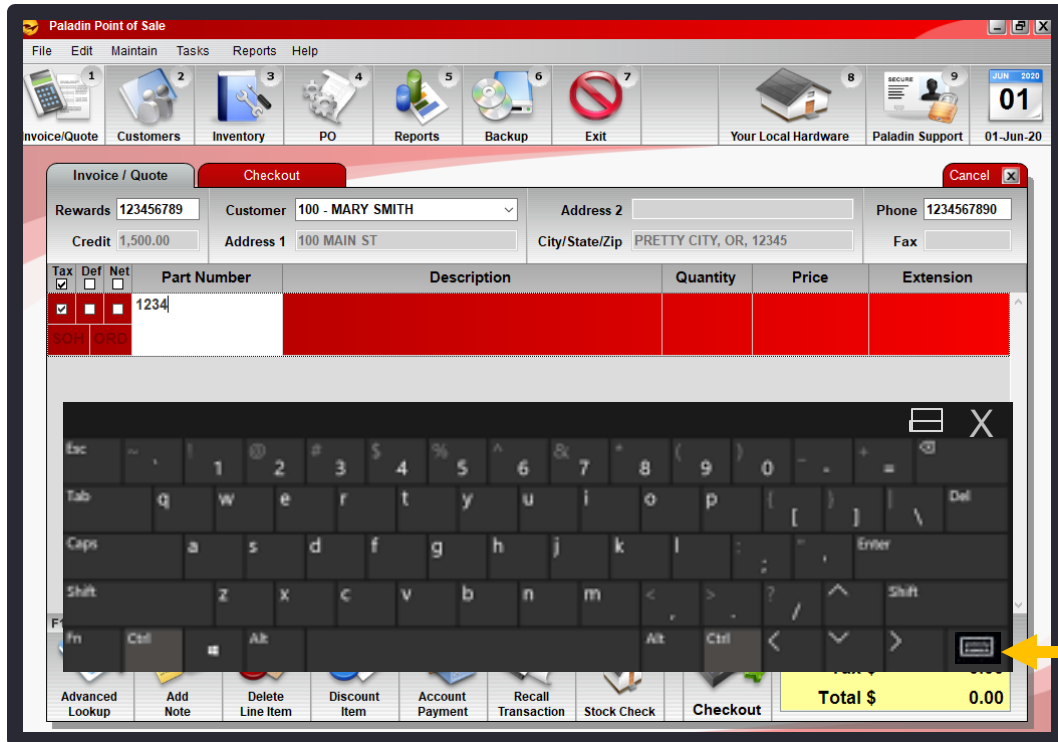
Paladin Point of Sale

File Edit Maintain Tasks Reports Help

1 Invoice/Quote
2 Customers
3 Inventory
4 PO
5 Reports
6 Backup
7 Exit
8 Your Local Hardware
9 Paladin Support
JUN 2020 01 01-Jun-20

Invoice / Quote
Checkout
Cancel

Rewards 123456789
Credit 1,500.00
Customer 100 - MARY SMITH
Address 1 100 MAIN ST
Address 2
City/State/Zip PRETTY CITY, OR, 12345
Phone 1234567890
Fax

| Tax | Def | Net | Part Number | Description | Quantity | Price | Extension |
|---|---|---|---|---|---|---|---|
| ☑ | ☐ | ☐ | 1234 | | | | |
| SOH | ORD | | | | | | |

Esc ~ ` ! 1 @ 2 # 3 $ 4 % 5 ^ 6 & 7 * 8 ( 9 ) 0 _ - + =
Tab q w e r t y u i o p { [ } ] | \ Del
Caps a s d f g h j k l : ; " ' Enter
Shift z x c v b n m < , > . ? / Shift
Fn Ctrl Alt Alt Ctrl

F1

Advanced Lookup
Add Note
Delete Line Item
Discount Item
Account Payment
Recall Transaction
Stock Check
Checkout
Tax $ 0.00
Total $ 0.00